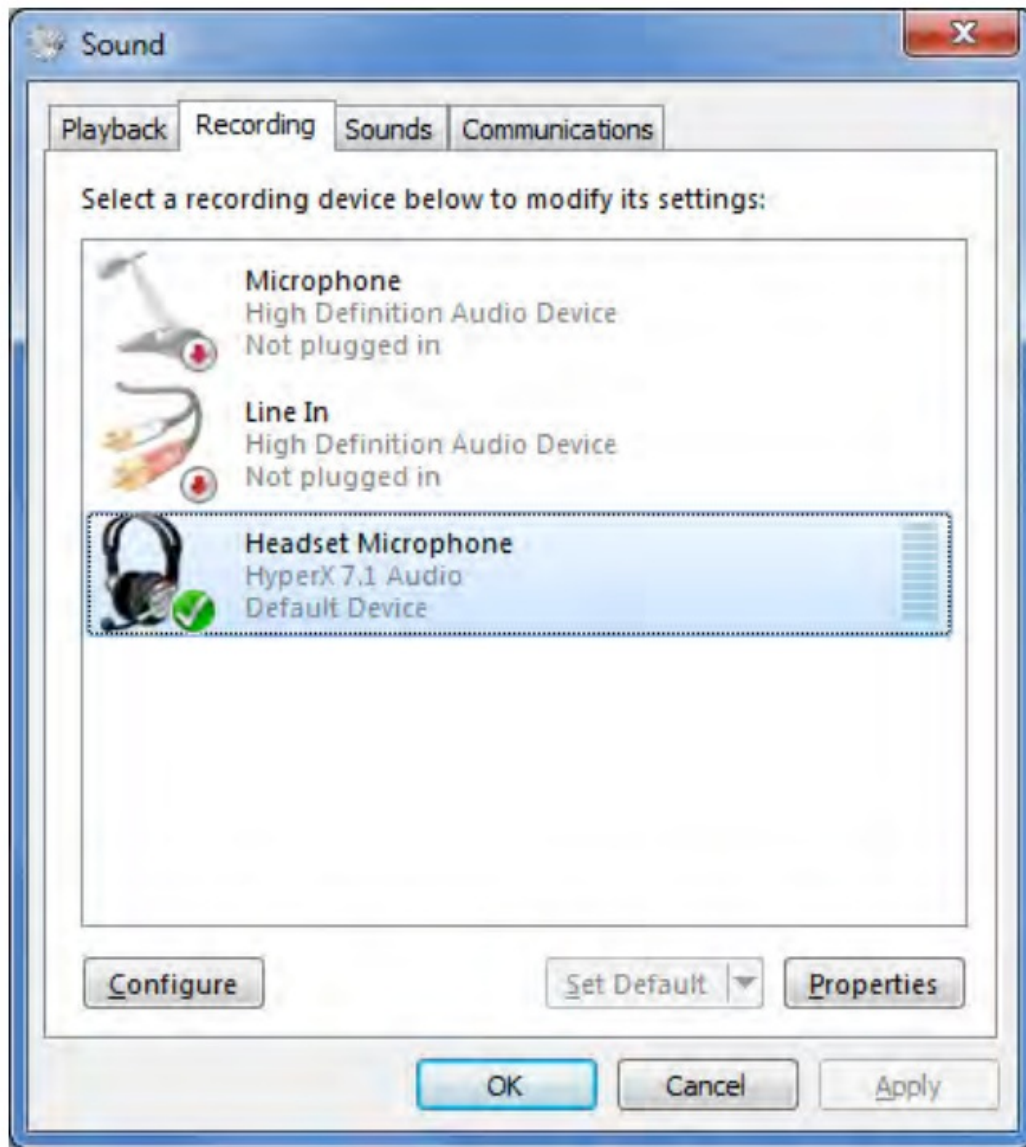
Sound

Playback Recording Sounds Communications

Select a recording device below to modify its settings:

Microphone
High Definition Audio Device
Not plugged in

Line In
High Definition Audio Device
Not plugged in

Headset Microphone
HyperX 7.1 Audio
Default Device

Configure

Set Default

Properties

OK

Cancel

Apply